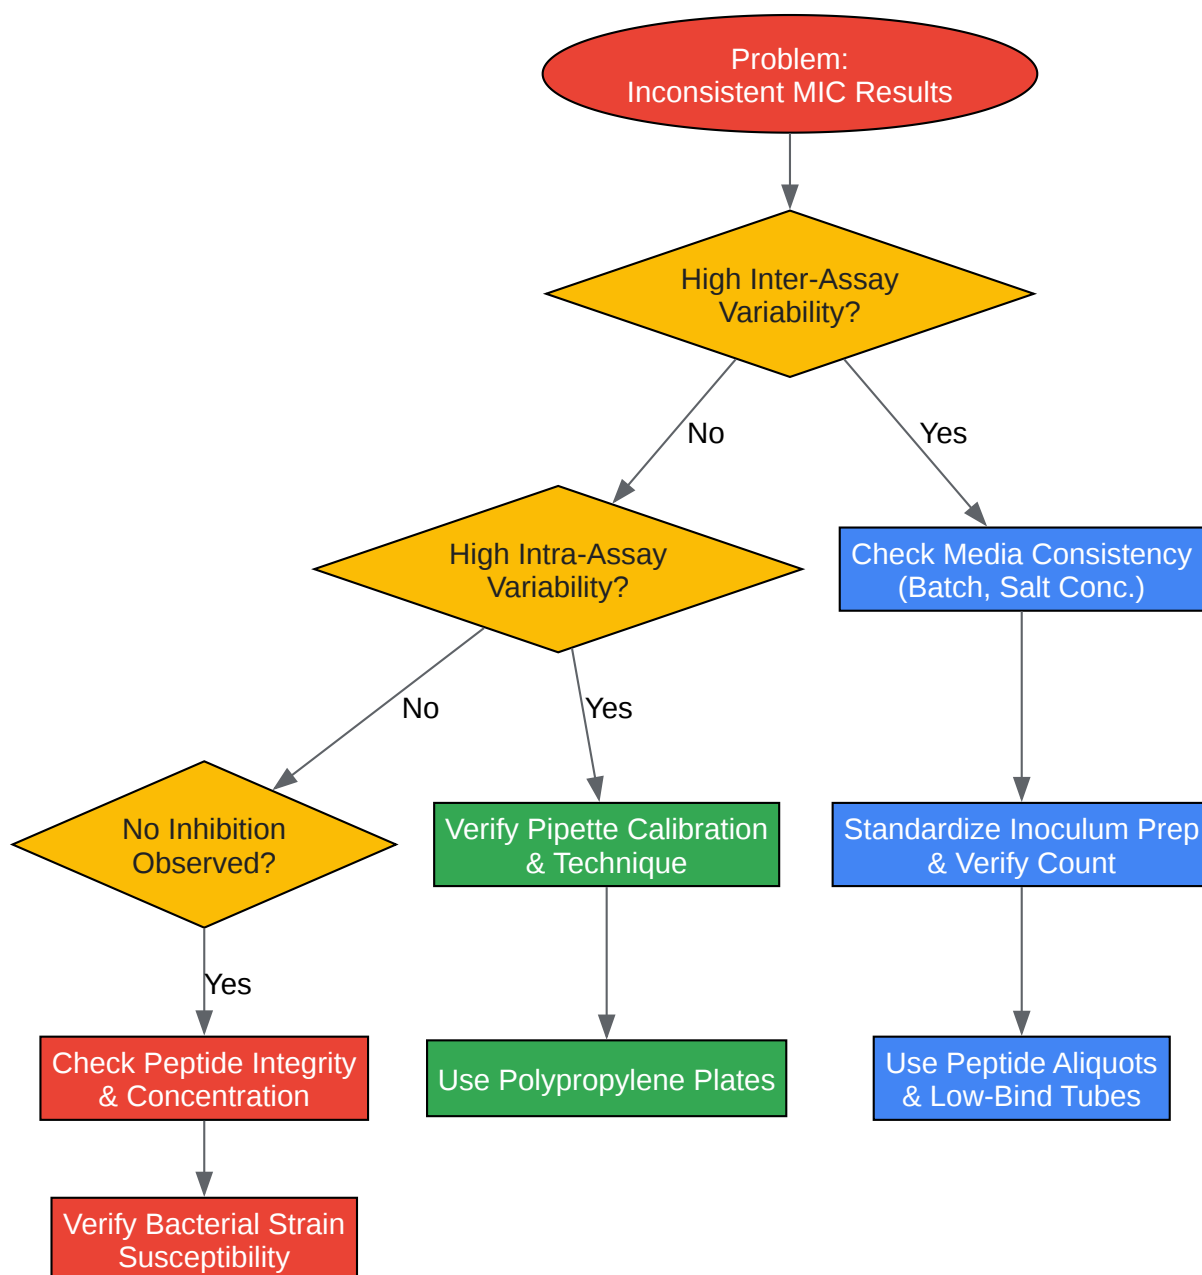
Problem:
Inconsistent MIC Results

High Inter-Assay Variability?

No

Yes

High Intra-Assay Variability?

Check Media Consistency (Batch, Salt Conc.)

No

Yes

No Inhibition Observed?

Verify Pipette Calibration & Technique

Standardize Inoculum Prep & Verify Count

Yes

Check Peptide Integrity & Concentration

Use Polypropylene Plates

Use Peptide Aliquots & Low-Bind Tubes

Verify Bacterial Strain Susceptibility